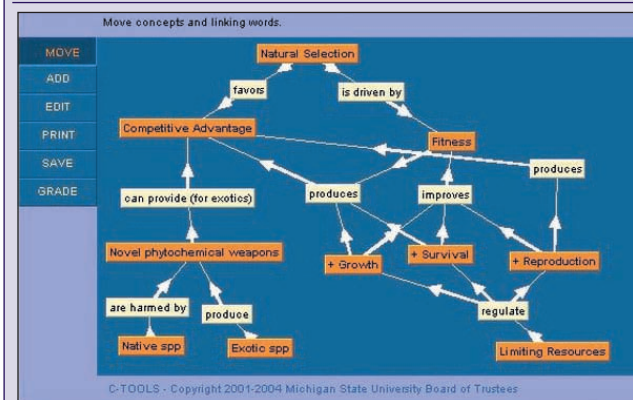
Move concepts and linking words.

MOVE
ADD
EDIT
PRINT
SAVE
GRADE

Natural Selection
favors
is driven by
Competitive Advantage
Fitness
produces
produces
improves
can provide (for exotics)
Novel phytochemical weapons
+ Growth
+ Survival
+ Reproduction
are harmed by
produce
regulate
Native spp
Exotic spp
Limiting Resources

C-TOOLS - Copyright 2001-2004 Michigan State University Board of Trustees